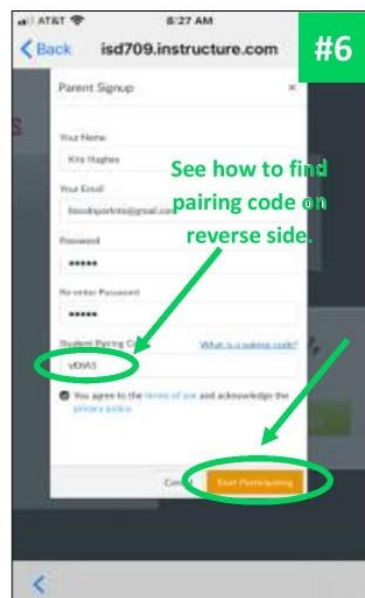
AT&T
8:27 AM
Back isd709.instructure.com
#6
Parent Signup
×
Your Name
Kris Hughes
Your Email
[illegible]@gmail.com
See how to find pairing code on reverse side.
Password
••••••
Re-enter Password
••••••
Student Pairing Co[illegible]
What is a pairing code?
vDIA5
You agree to the terms of use and acknowledge the privacy policy
Cancel
Start Participating
<